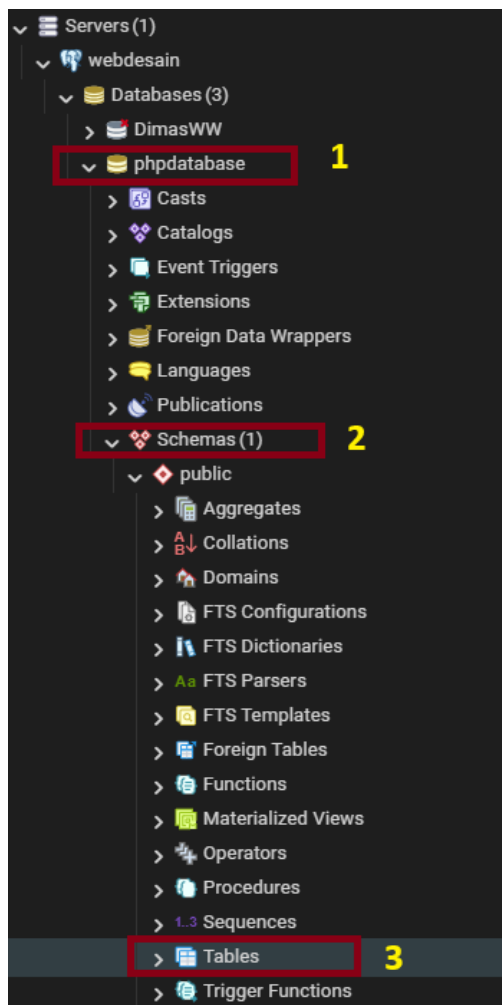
Servers (1)
webdesain
Databases (3)
DimasWW
phpdatabase
1
Casts
Catalogs
Event Triggers
Extensions
Foreign Data Wrappers
Languages
Publications
Schemas (1)
2
public
Aggregates
Collations
Domains
FTS Configurations
FTS Dictionaries
FTS Parsers
FTS Templates
Foreign Tables
Functions
Materialized Views
Operators
Procedures
Sequences
Tables
3
Trigger Functions